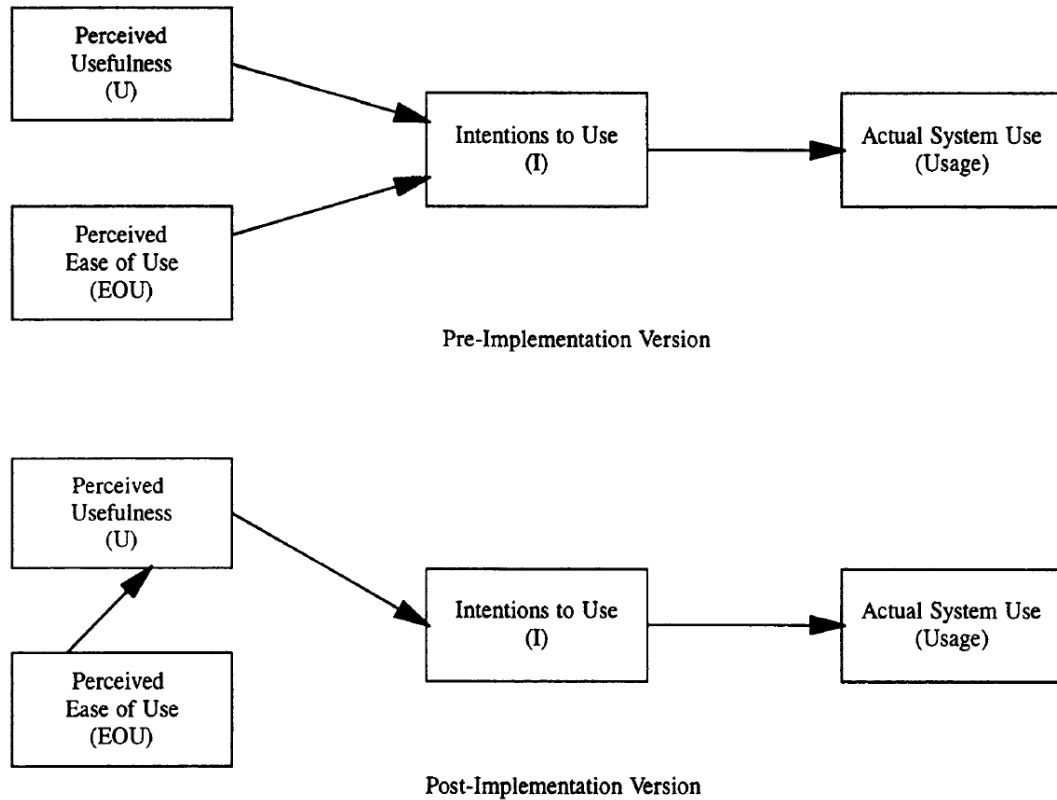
Perceived Usefulness (U)

Intentions to Use (I)

Actual System Use (Usage)

Perceived Ease of Use (EOU)

Pre-Implementation Version

Perceived Usefulness (U)

Intentions to Use (I)

Actual System Use (Usage)

Perceived Ease of Use (EOU)

Post-Implementation Version